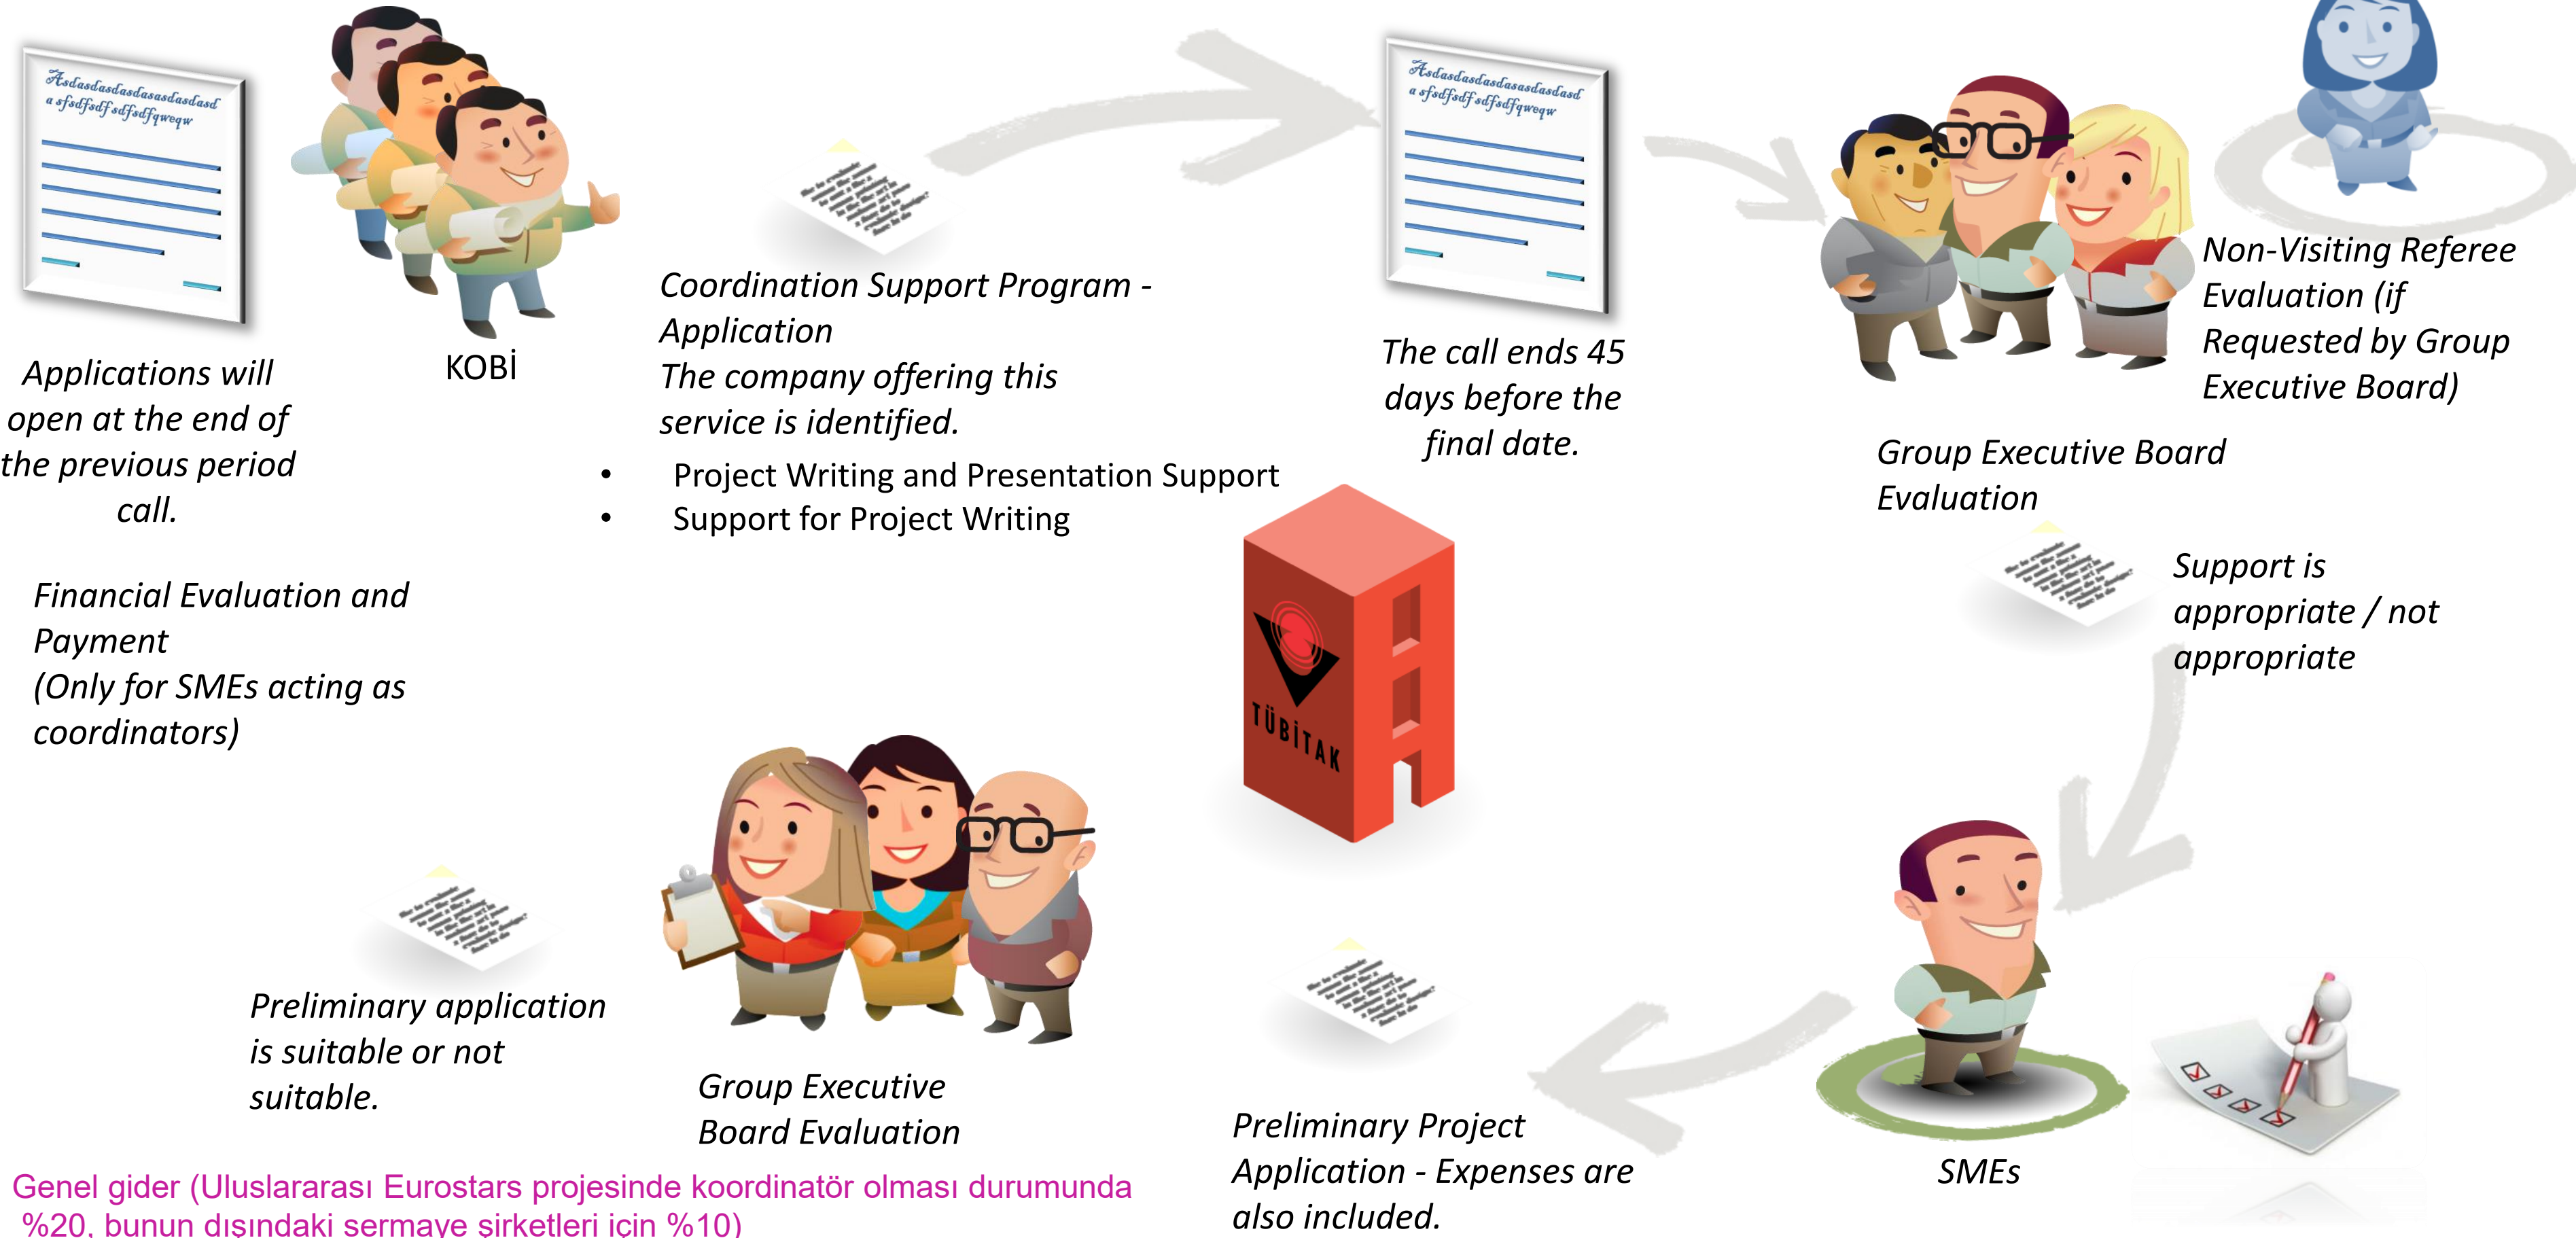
Asdasdasdasdasasdasdasd asfsdfsdf sdfsdfqweqw

KOBİ

Applications will open at the end of the previous period call.

Coordination Support Program - Application
The company offering this service is identified.

- Project Writing and Presentation Support
- Support for Project Writing

Asdasdasdasdasasdasdasd asfsdfsdf sdfsdfqweqw

The call ends 45 days before the final date.

Non-Visiting Referee Evaluation (if Requested by Group Executive Board)

Group Executive Board Evaluation

Support is appropriate / not appropriate

Financial Evaluation and Payment
(Only for SMEs acting as coordinators)

TÜBİTAK

Preliminary application is suitable or not suitable.

Group Executive Board Evaluation

Preliminary Project Application - Expenses are also included.

SMEs

Genel gider (Uluslararası Eurostars projesinde koordinatör olması durumunda %20, bunun dışındaki sermaye şirketleri için %10)